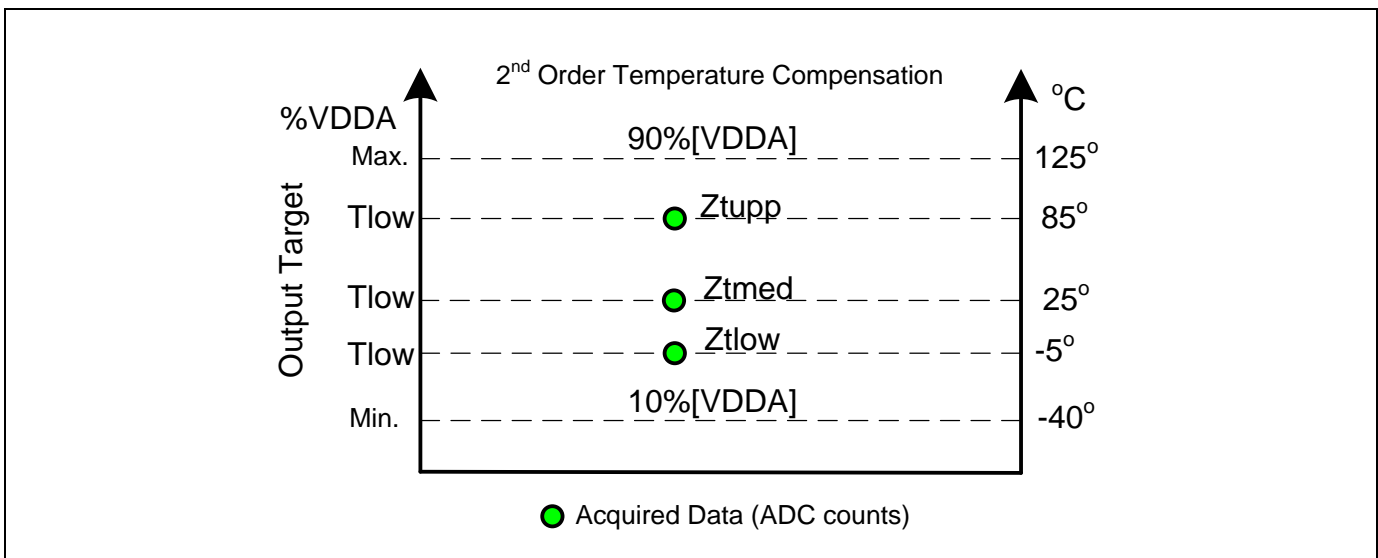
2$^{nd}$ Order Temperature Compensation

%VDDA

$^{o}$C

Output Target

Max.

90%[VDDA]

125$^{o}$

Tlow

Ztupp

85$^{o}$

Tlow

Ztmed

25$^{o}$

Tlow

Ztlow

-5$^{o}$

Min.

10%[VDDA]

-40$^{o}$

Acquired Data (ADC counts)